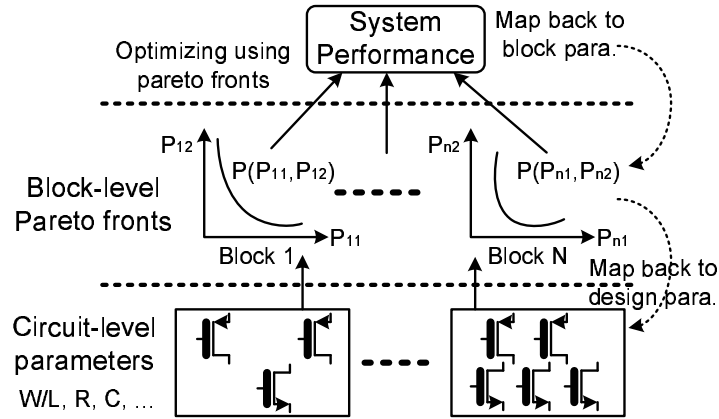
System Performance

Optimizing using pareto fronts

Map back to block para.

$P_{12}$

$P(P_{11}, P_{12})$

$P_{11}$

Block 1

$P_{n2}$

$P(P_{n1}, P_{n2})$

$P_{n1}$

Block N

Block-level Pareto fronts

Map back to design para.

Circuit-level parameters

W/L, R, C, …